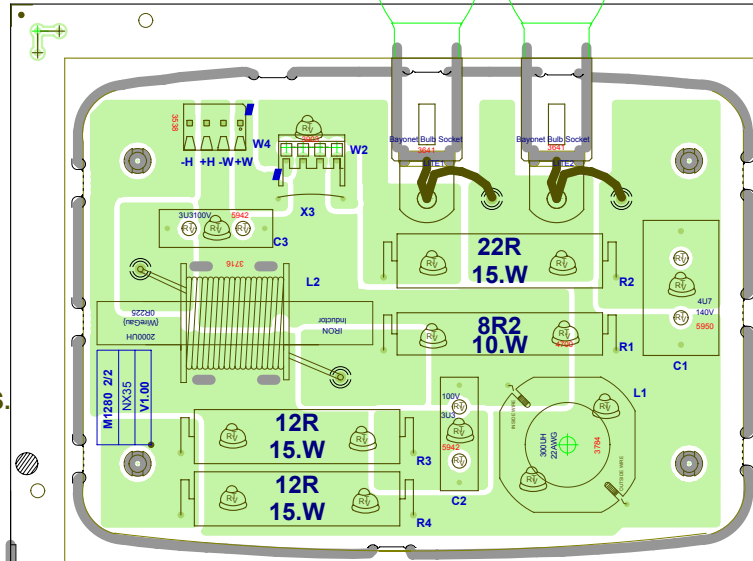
3538

-H +H -W +W

W4

W2

Bayonet Bulb Socket
3641
HE1

Bayonet Bulb Socket
3641
HE2

X3

3U3100V 5942

C3

22R
15.W

R2

L2

3716

2000UH
0R225
(WireGau)

IRON
Inductor

8R2
10.W

R1

4U7
140V
5950

C1

M1280 2/2
NX35
V1.00

100V
3U3
5942

C2

L1

300UH
22AWG

3784

12R
15.W

R3

12R
15.W

R4